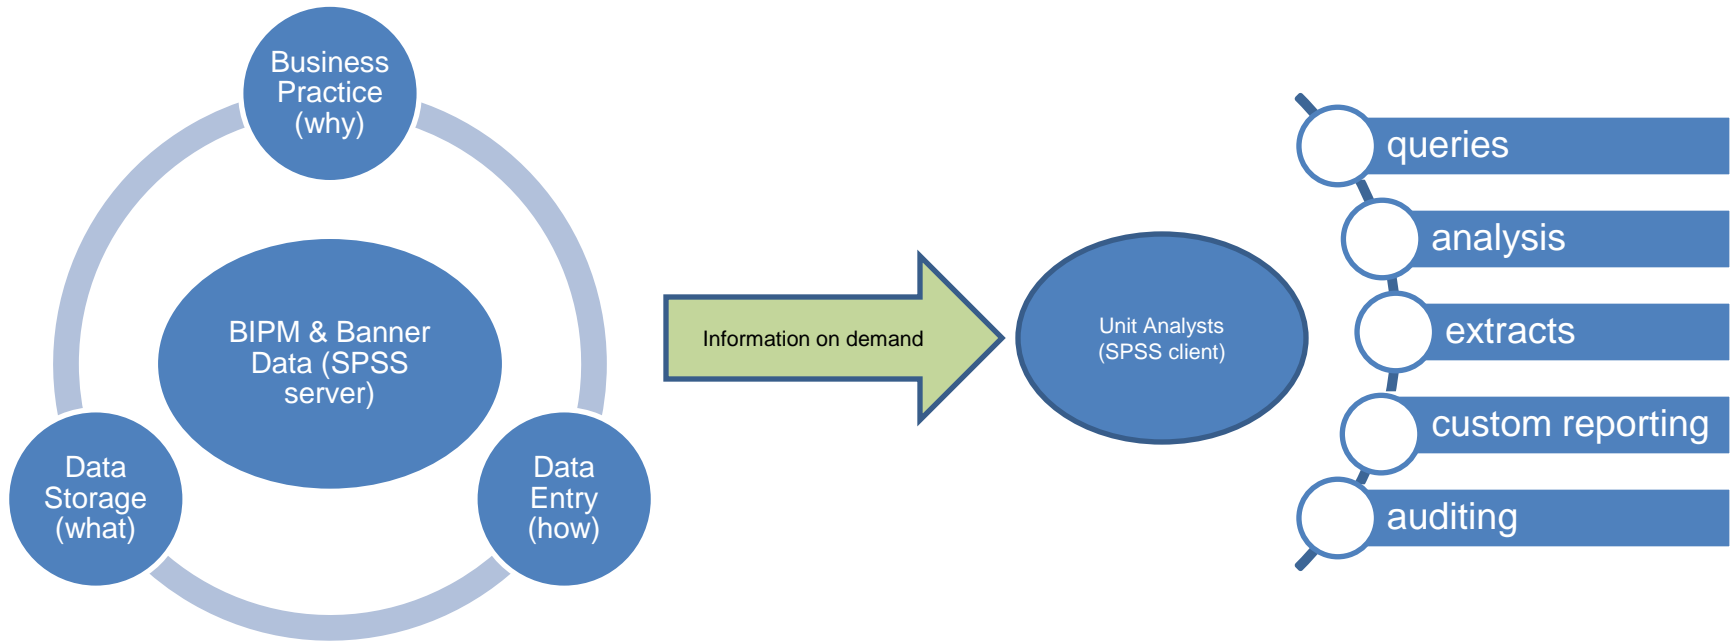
Business Practice (why)

BIPM & Banner Data (SPSS server)

Data Storage (what)

Data Entry (how)

Information on demand

Unit Analysts (SPSS client)

queries

analysis

extracts

custom reporting

auditing